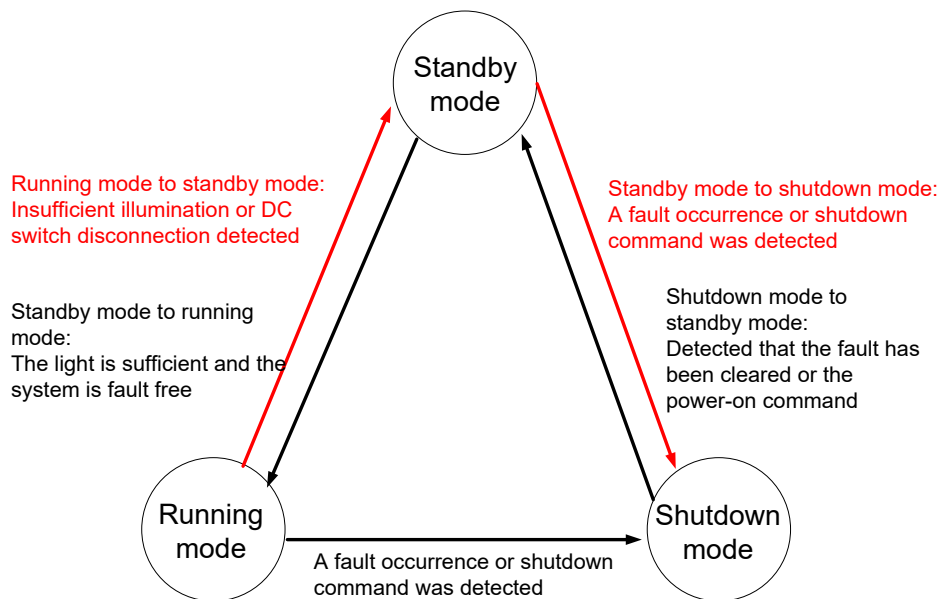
Standby mode

Running mode to standby mode:
Insufficient illumination or DC switch disconnection detected

Standby mode to shutdown mode:
A fault occurrence or shutdown command was detected

Standby mode to running mode:
The light is sufficient and the system is fault free

Shutdown mode to standby mode:
Detected that the fault has been cleared or the power-on command

Running mode

Shutdown mode

A fault occurrence or shutdown command was detected